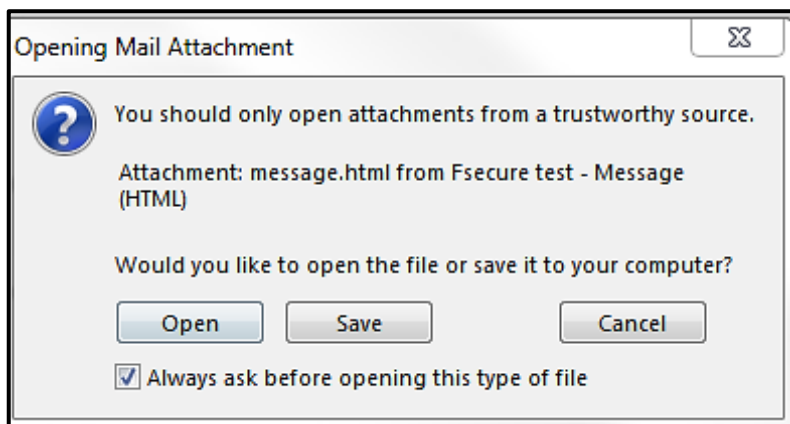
Opening Mail Attachment

You should only open attachments from a trustworthy source.

Attachment: message.html from Fsecure test - Message (HTML)

Would you like to open the file or save it to your computer?

Open

Save

Cancel

Always ask before opening this type of file